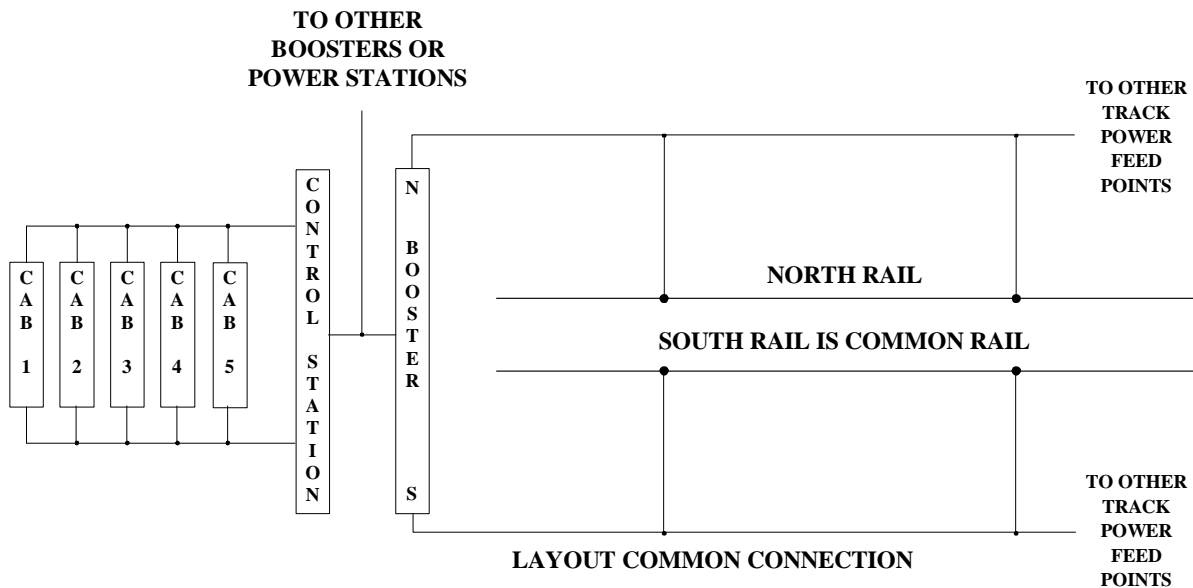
TO OTHER BOOSTERS OR POWER STATIONS

TO OTHER TRACK POWER FEED POINTS

CAB 1

CAB 2

CAB 3

CAB 4

CAB 5

CONTROL STATION

N

BOOSTER

S

NORTH RAIL

SOUTH RAIL IS COMMON RAIL

TO OTHER TRACK POWER FEED POINTS

LAYOUT COMMON CONNECTION